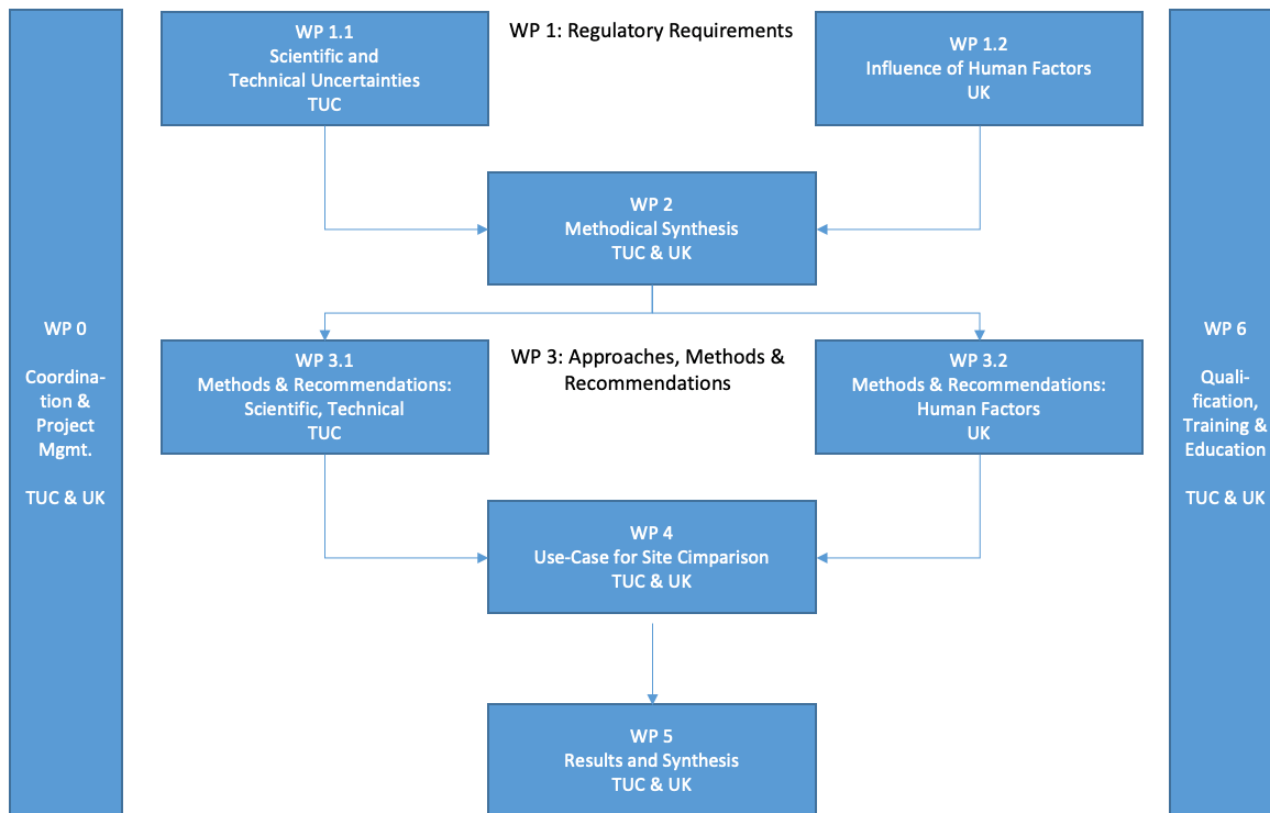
WP 0

Coordination & Project Mgmt.

TUC & UK

WP 1.1
Scientific and Technical Uncertainties
TUC

WP 1: Regulatory Requirements

WP 1.2
Influence of Human Factors
UK

WP 2
Methodical Synthesis
TUC & UK

WP 3.1
Methods & Recommendations: Scientific, Technical
TUC

WP 3: Approaches, Methods & Recommendations

WP 3.2
Methods & Recommendations: Human Factors
UK

WP 4
Use-Case for Site Cimparison
TUC & UK

WP 5
Results and Synthesis
TUC & UK

WP 6

Qualification, Training & Education

TUC & UK